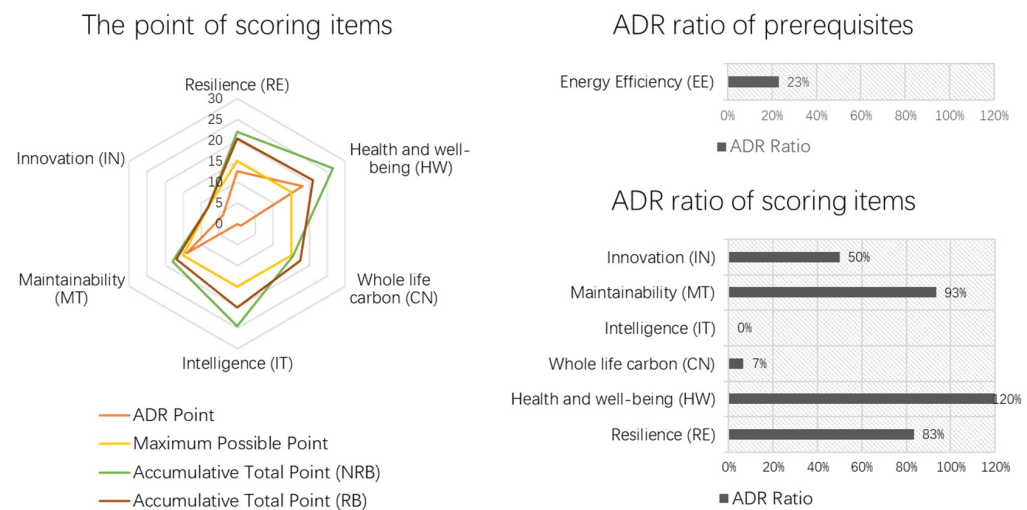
The point of scoring items

Resilience (RE)
30
25
20
15
10
5
0
Health and well-being (HW)
Whole life carbon (CN)
Intelligence (IT)
Maintainability (MT)
Innovation (IN)

ADR Point
Maximum Possible Point
Accumulative Total Point (NRB)
Accumulative Total Point (RB)

ADR ratio of prerequisites

Energy Efficiency (EE) 23%
0% 20% 40% 60% 80% 100% 120%
ADR Ratio

ADR ratio of scoring items

Innovation (IN) 50%
Maintainability (MT) 93%
Intelligence (IT) 0%
Whole life carbon (CN) 7%
Health and well-being (HW) 120%
Resilience (RE) 83%
0% 20% 40% 60% 80% 100% 120%
ADR Ratio